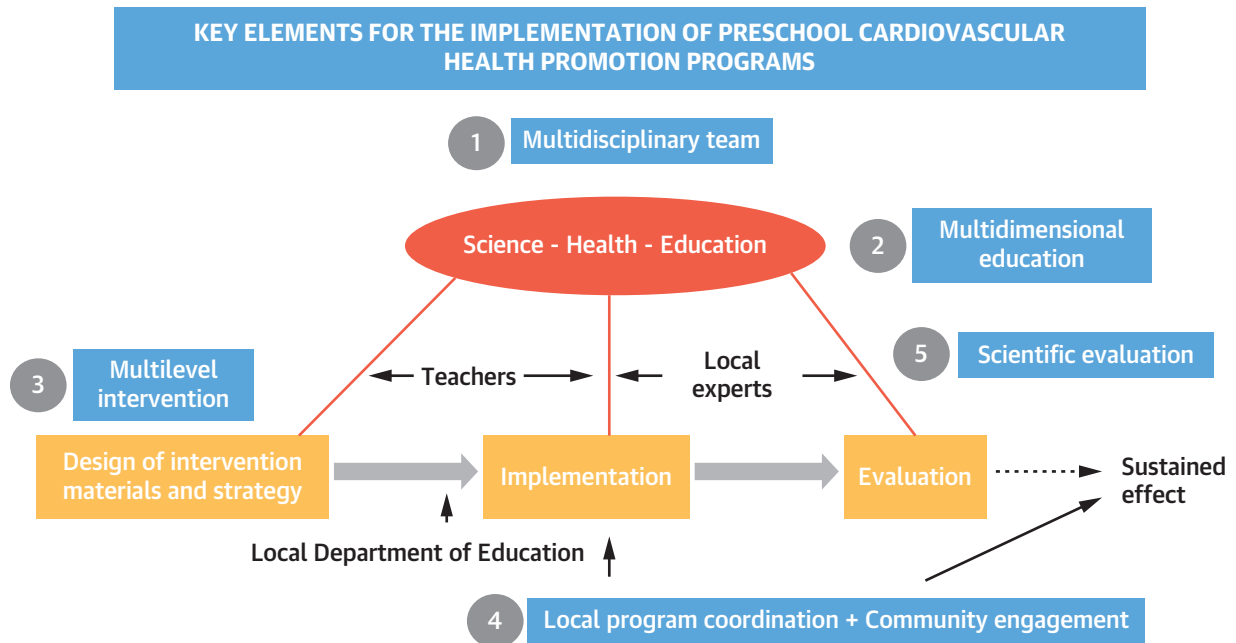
KEY ELEMENTS FOR THE IMPLEMENTATION OF PRESCHOOL CARDIOVASCULAR HEALTH PROMOTION PROGRAMS

1 Multidisciplinary team

Science - Health - Education

2 Multidimensional education

5 Scientific evaluation

3 Multilevel intervention

Teachers

Local experts

Design of intervention materials and strategy

Implementation

Evaluation

Sustained effect

Local Department of Education

4 Local program coordination + Community engagement